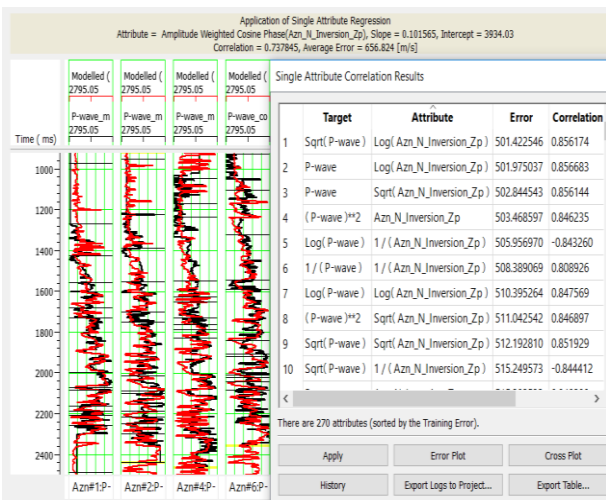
Application of Single Attribute Regression
Attribute = Amplitude Weighted Cosine Phase(Azn_N_Inversion_Zp), Slope = 0.101565, Intercept = 3934.03
Correlation = 0.737845, Average Error = 656.824 [m/s]

Modelled ( 2795.05
P-wave_m 2795.05

Modelled ( 2795.05
P-wave_m 2795.05

Modelled ( 2795.05
P-wave_m 2795.05

Modelled ( 2795.05
P-wave_co 2795.05

Time ( ms)

1000
1200
1400
1600
1800
2000
2200
2400

Azn#1:P-
Azn#2:P-
Azn#4:P-
Azn#6:P-

Single Attribute Correlation Results

| | Target | Attribute | Error | Correlation |
|---|---|---|---|---|
| 1 | Sqrt( P-wave ) | Log( Azn_N_Inversion_Zp ) | 501.422546 | 0.856174 |
| 2 | P-wave | Log( Azn_N_Inversion_Zp ) | 501.975037 | 0.856683 |
| 3 | P-wave | Sqrt( Azn_N_Inversion_Zp ) | 502.844543 | 0.856144 |
| 4 | ( P-wave )**2 | Azn_N_Inversion_Zp | 503.468597 | 0.846235 |
| 5 | Log( P-wave ) | 1 / ( Azn_N_Inversion_Zp ) | 505.956970 | -0.843260 |
| 6 | 1 / ( P-wave ) | 1 / ( Azn_N_Inversion_Zp ) | 508.389069 | 0.808926 |
| 7 | Log( P-wave ) | Log( Azn_N_Inversion_Zp ) | 510.395264 | 0.847569 |
| 8 | ( P-wave )**2 | Sqrt( Azn_N_Inversion_Zp ) | 511.042542 | 0.846897 |
| 9 | Sqrt( P-wave ) | Sqrt( Azn_N_Inversion_Zp ) | 512.192810 | 0.851929 |
| 10 | Sqrt( P-wave ) | 1 / ( Azn_N_Inversion_Zp ) | 515.249573 | -0.844412 |

There are 270 attributes (sorted by the Training Error).

Apply
Error Plot
Cross Plot
History
Export Logs to Project...
Export Table...